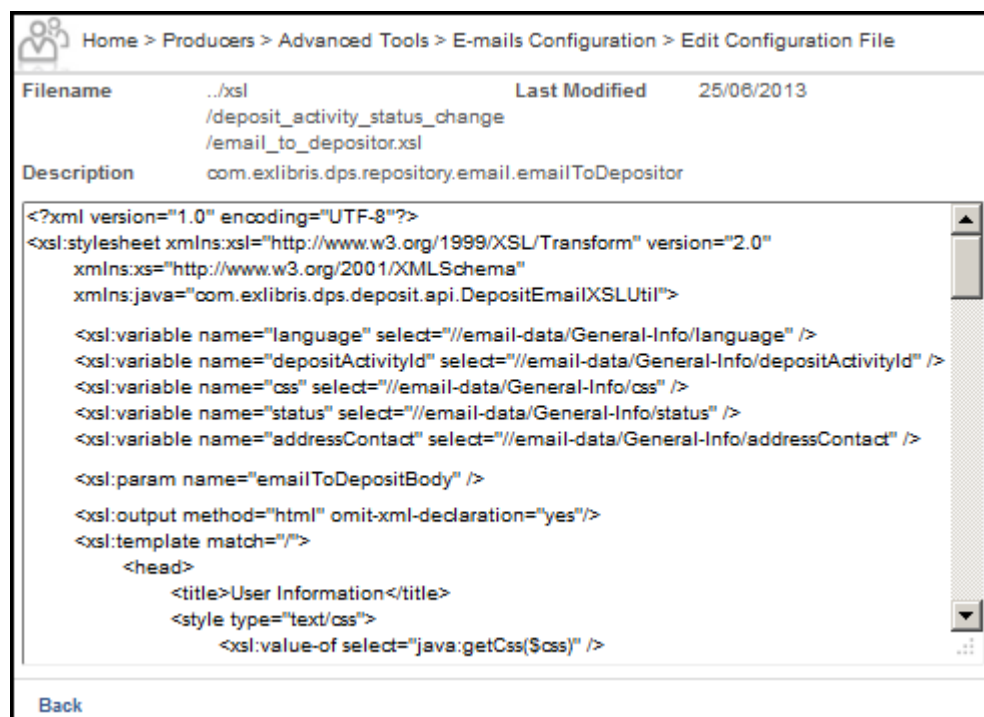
Home > Producers > Advanced Tools > E-mails Configuration > Edit Configuration File

| Filename | ../xsl/deposit_activity_status_change/email_to_depositor.xsl | Last Modified | 25/06/2013 |
|---|---|---|---|
| Description | com.exlibris.dps.repository.email.emailToDepositor | | |

<?xml version="1.0" encoding="UTF-8"?>
<xsl:stylesheet xmlns:xsl="http://www.w3.org/1999/XSL/Transform" version="2.0"
xmlns:xs="http://www.w3.org/2001/XMLSchema"
xmlns:java="com.exlibris.dps.deposit.api.DepositEmailXSLUtil">

<xsl:variable name="language" select="//email-data/General-Info/language" />
<xsl:variable name="depositActivityId" select="//email-data/General-Info/depositActivityId" />
<xsl:variable name="css" select="//email-data/General-Info/css" />
<xsl:variable name="status" select="//email-data/General-Info/status" />
<xsl:variable name="addressContact" select="//email-data/General-Info/addressContact" />

<xsl:param name="emailToDepositBody" />

<xsl:output method="html" omit-xml-declaration="yes"/>
<xsl:template match="/">
<head>
<title>User Information</title>
<style type="text/css">
<xsl:value-of select="java:getCss($css)" />

Back